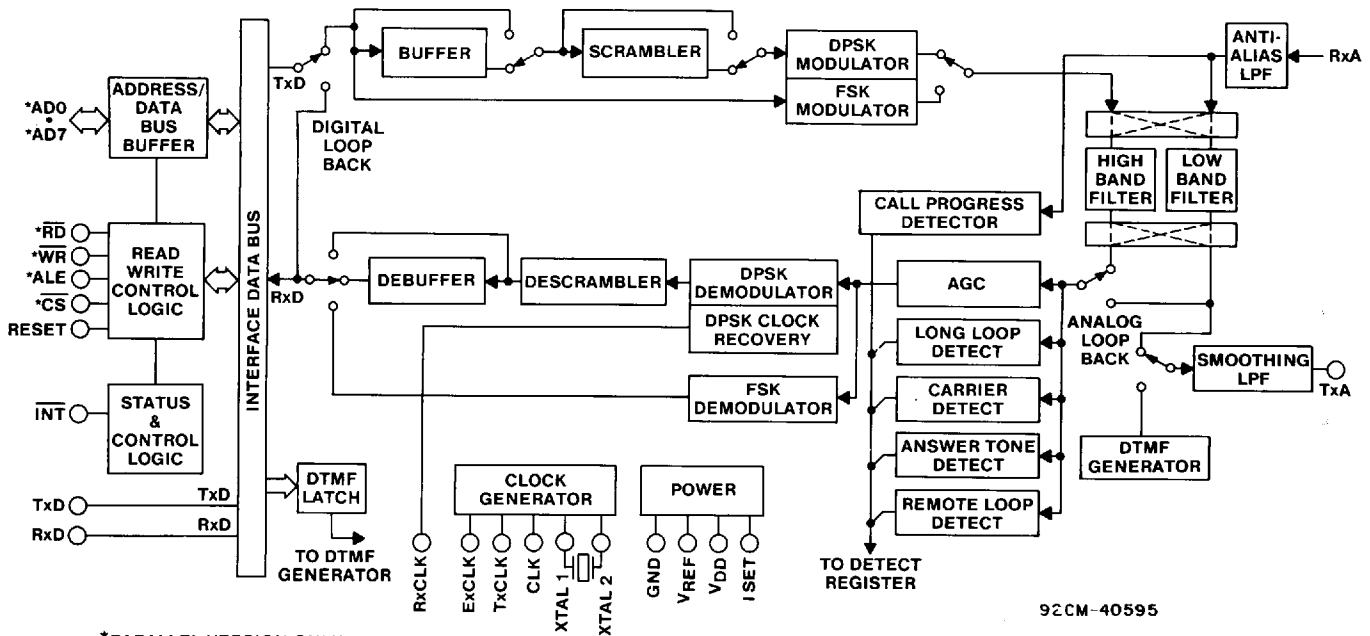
*AD0
*AD7

ADDRESS/ DATA BUS BUFFER

*$\overline{RD}$
*$\overline{WR}$
*ALE
*$\overline{CS}$
RESET

READ WRITE CONTROL LOGIC

$\overline{INT}$

STATUS & CONTROL LOGIC

TxD
RxD

INTERFACE DATA BUS

TxD

DIGITAL LOOP BACK

RxD

TxD
RxD

DTMF LATCH

TO DTMF GENERATOR

BUFFER

SCRAMBLER

DPSK MODULATOR

FSK MODULATOR

ANTI-ALIAS LPF

RxA

HIGH BAND FILTER

LOW BAND FILTER

CALL PROGRESS DETECTOR

DEBUFFER

DESCRAMBLER

DPSK DEMODULATOR

DPSK CLOCK RECOVERY

FSK DEMODULATOR

AGC

LONG LOOP DETECT

CARRIER DETECT

ANSWER TONE DETECT

REMOTE LOOP DETECT

TO DETECT REGISTER

ANALOG LOOP BACK

SMOOTHING LPF

TxA

DTMF GENERATOR

CLOCK GENERATOR

RxCLK
ExCLK
TxCLK
CLK
XTAL 1
XTAL 2

POWER

GND
$V_{REF}$
$V_{DD}$
I SET

92CM-40595

*PARALLEL VERSION ONLY